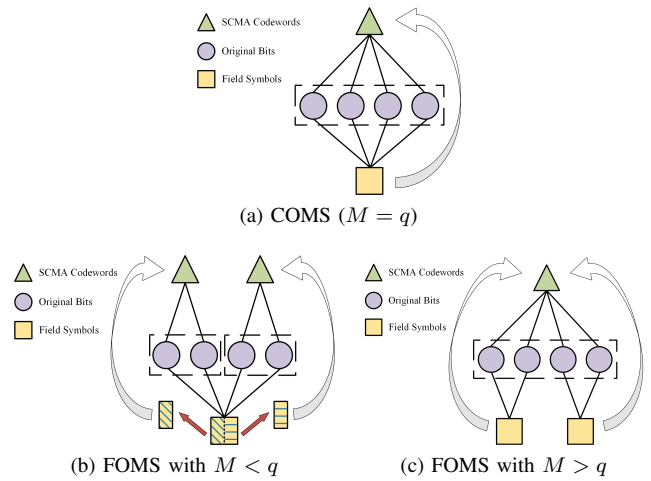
SCMA Codewords

Original Bits

Field Symbols

(a) COMS ($M = q$)

SCMA Codewords

Original Bits

Field Symbols

(b) FOMS with $M < q$

SCMA Codewords

Original Bits

Field Symbols

(c) FOMS with $M > q$